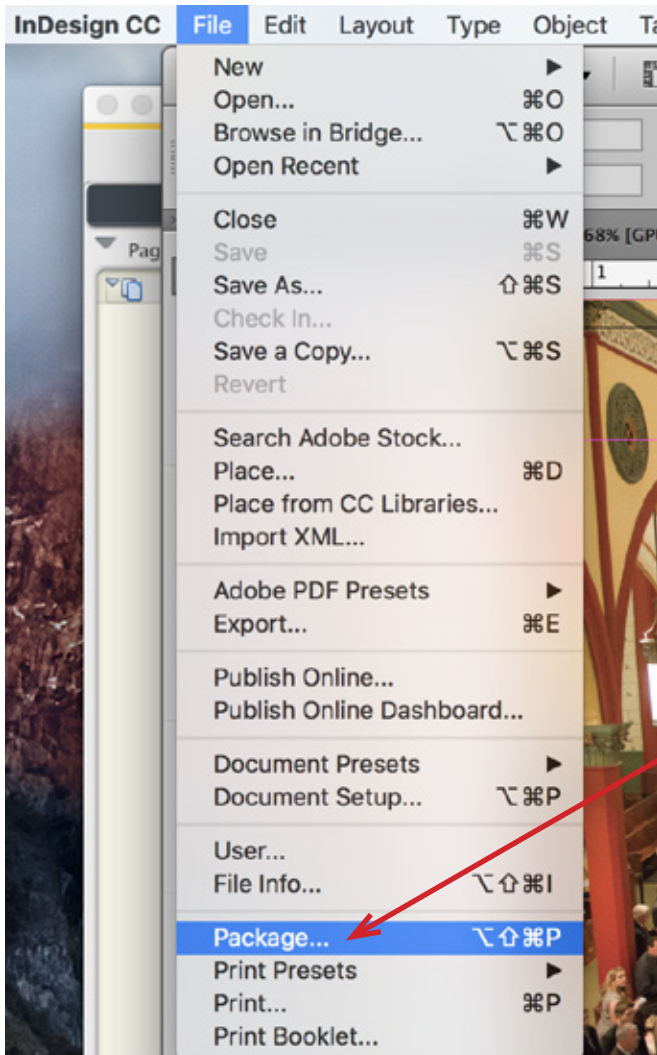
InDesign CC File Edit Layout Type Object Ta

New ▶
Open... ⌘O
Browse in Bridge... ⌥⌘O
Open Recent ▶

Close ⌘W
Save ⌘S
Save As... ⇧⌘S
Check In...
Save a Copy... ⌥⌘S
Revert

Search Adobe Stock...
Place... ⌘D
Place from CC Libraries...
Import XML...

Adobe PDF Presets ▶
Export... ⌘E

Publish Online...
Publish Online Dashboard...

Document Presets ▶
Document Setup... ⌥⌘P

User...
File Info... ⌥⇧⌘I

Package... ⌥⇧⌘P
Print Presets ▶
Print... ⌘P
Print Booklet...

Pag
68% [GP
1